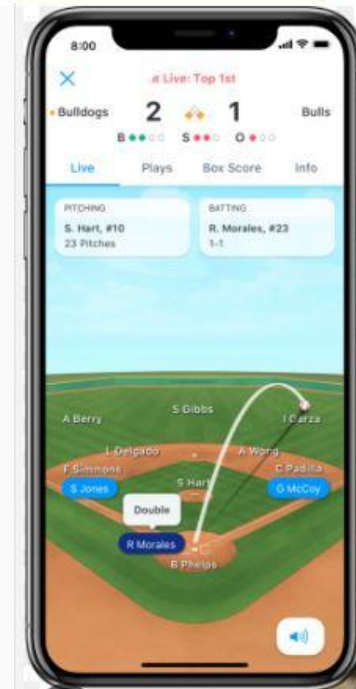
8:00

Live: Top 1st

Bulldogs 2 1 Bulls

B S O

Live Plays Box Score Info

PITCHING
S. Hart, #10
23 Pitches

BATTING
R. Morales, #23
1-1

A Berry
S Gibbs
I Garza
L Delgado
A Wong
F Simmons
C Padilla
S Hart
S Jones
G McCoy
Double
R Morales
B Phelps